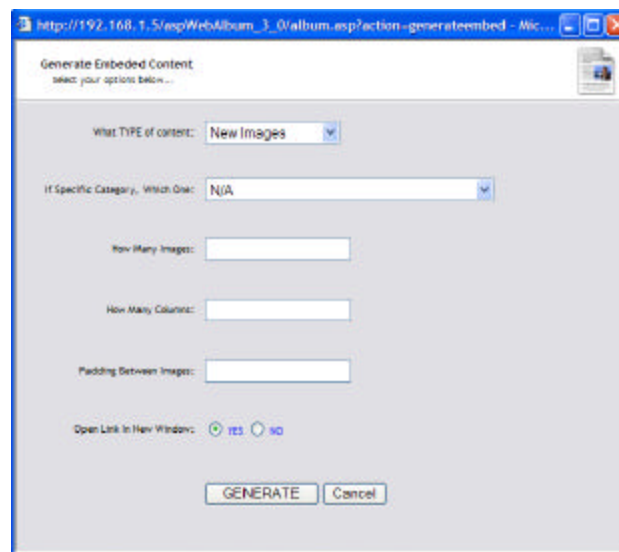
http://192.168.1.5/aspWebAlbum_3_0/album.asp?action=generateembed - Mic...

Generate Embeded Content
select your options below...

What TYPE of content: New Images

If Specific Category, Which One: N/A

How Many Images:

How Many Columns:

Padding Between Images:

Open Link in New Window: YES NO

GENERATE Cancel